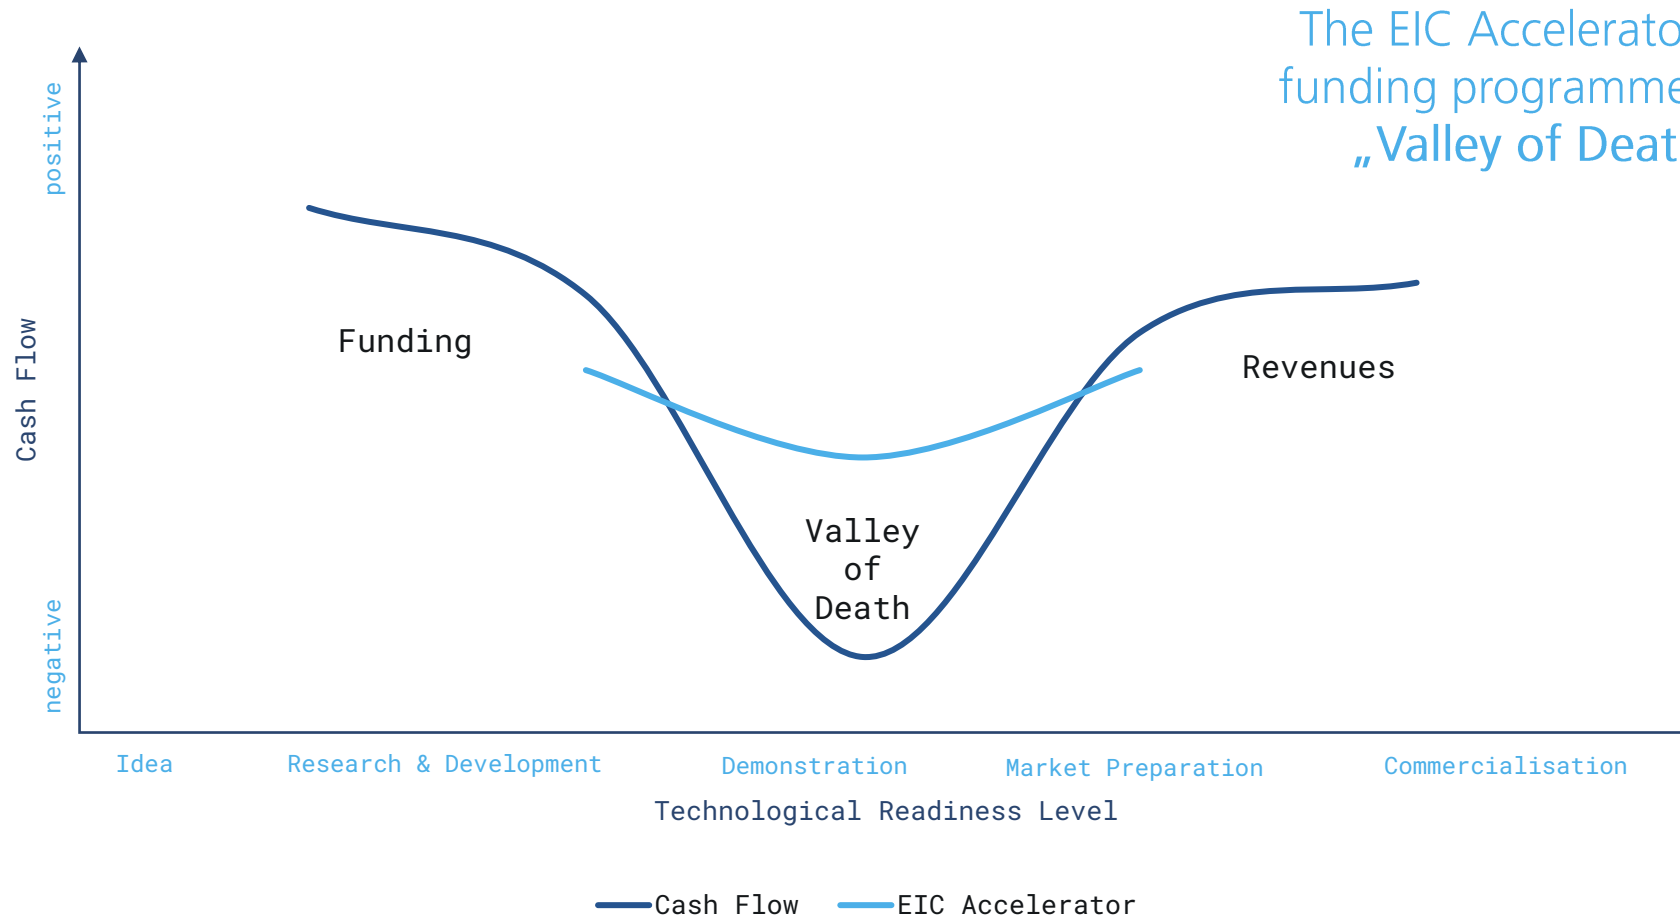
The EIC Accelerato
funding programme
„Valley of Deat

positive
Cash Flow
negative

Funding

Revenues

Valley
of
Death

Idea
Research & Development
Demonstration
Market Preparation
Commercialisation

Technological Readiness Level

Cash Flow
EIC Accelerator